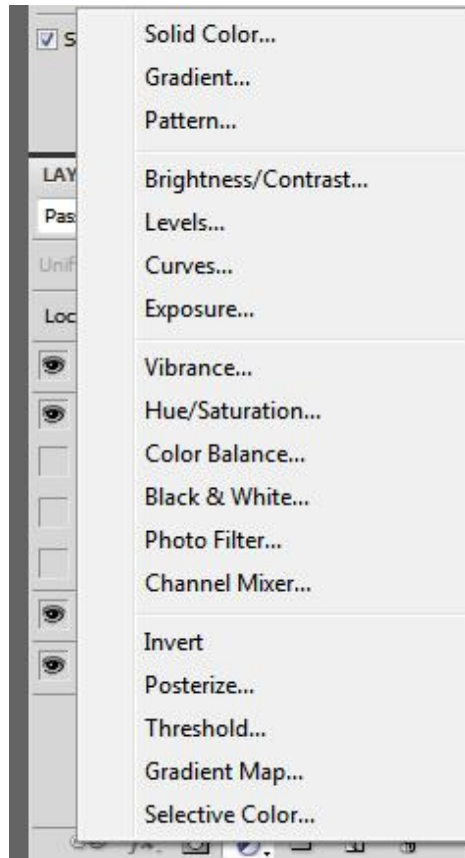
S

LAY

Pas

Unif

Loc

Solid Color...
Gradient...
Pattern...

Brightness/Contrast...
Levels...
Curves...
Exposure...

Vibrance...
Hue/Saturation...
Color Balance...
Black & White...
Photo Filter...
Channel Mixer...

Invert
Posterize...
Threshold...
Gradient Map...
Selective Color...